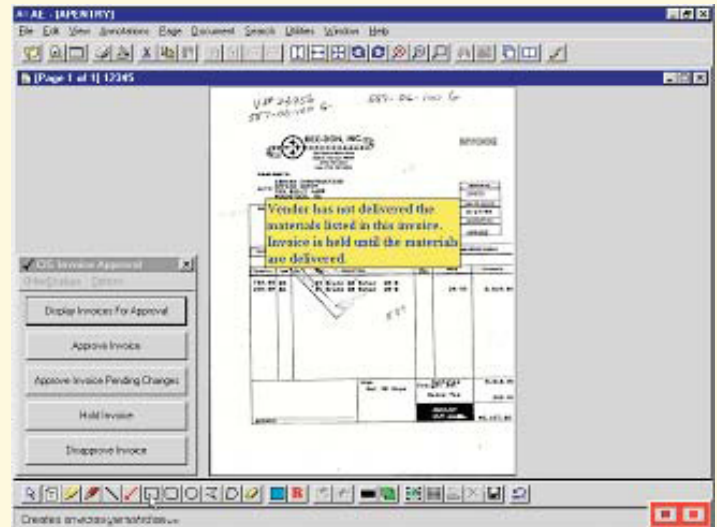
AE - [APENTRY]

File Edit View Annotations Page Document Search Utilities Window Help

[Page 1 of 1] 12345

INVOICE

Vendor has not delivered the materials listed in this invoice. Invoice is held until the materials are delivered.

OIS Invoice Approval

Display Invoices For Approval

Approve Invoice

Approve Invoice Pending Changes

Hold Invoice

Disapprove Invoice

Creates an electronic sticky note